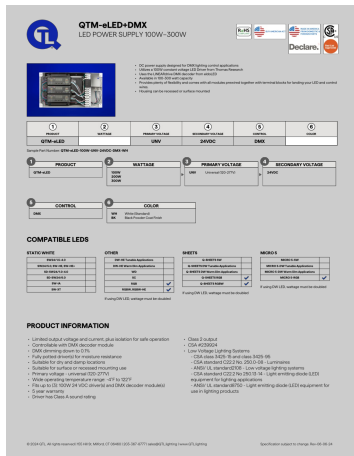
QTM-eLED+DMX
LED POWER SUPPLY 100W–300W

RoHS

Declare.

- DC power supply designed for DMX lighting control applications
- Utilizes a 100W constant voltage LED Driver from Thomas Research
- Uses the LIMOASVca DMX decoder from ledsc22
- Available in 16A 300 watt capacity
- Provides plenty of flexibility and comes with all models prewired together with terminal blocks for landing your LED and control wires
- Housing can be recessed or surface mounted

| 1 | 2 | 3 | 4 | 5 | 6 |
|---|---|---|---|---|---|
| PRODUCT | WATTAGE | PRIMARY VOLTAGE | SECONDARY VOLTAGE | CONTROL | COLOR |
| QTM-eLED | | UNV | 24VDC | DMX | |

Sample Part Number: QTM-eLED-100W-UNV-24VDC-DMX-WH

1 PRODUCT
QTM-eLED

2 WATTAGE
100W
200W
300W

3 PRIMARY VOLTAGE
UNV Universal 120-277V

4 SECONDARY VOLTAGE
24VDC

5 CONTROL
DMX

6 COLOR
WH White Standard
BK Black Powder Coat Finish

COMPATIBLE LEDS

STATIC WHITE
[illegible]

OTHER
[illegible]
If using DIM LED, wattage must be doubled

SHEETS
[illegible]
If using DIM LED, wattage must be doubled

MICRO 5
MICRO 5 DIM
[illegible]
If using DIM LED, wattage must be doubled

PRODUCT INFORMATION

- Limited output voltage and current, plus isolation for safe operation
- Controllable with DMX decoder module
- DMX dimming down to 0.1%
- Fully potted driver(s) for moisture resistance
- Suitable for dry and damp locations
- Suitable for surface or recessed mounting use
- Primary voltage - universal 120-277V
- Wide operating temperature range -4°F to 122°F
- Fits up to (3) 100W 24 VDC drivers and DMX decoder module(s)
- 5 year warranty
- Driver has Class A sound rating

- Class 2 output
- CSA #239924
- Low Voltage Lighting Systems
  - CSA class 9425-16 and class 9425-86
  - CSA standard C22.2 No. 250.0-08 - Luminaires
  - ANSI/ UL standard2108 - Low voltage lighting systems
  - CSA standard C22.2 No 250.13-14 - Light emitting diode (LED) equipment for lighting applications
  - ANSI/ UL standard8750 - Light emitting diode (LED) equipment for use in lighting products

© 2024 QTL All rights reserved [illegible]
Specification subject to change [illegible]